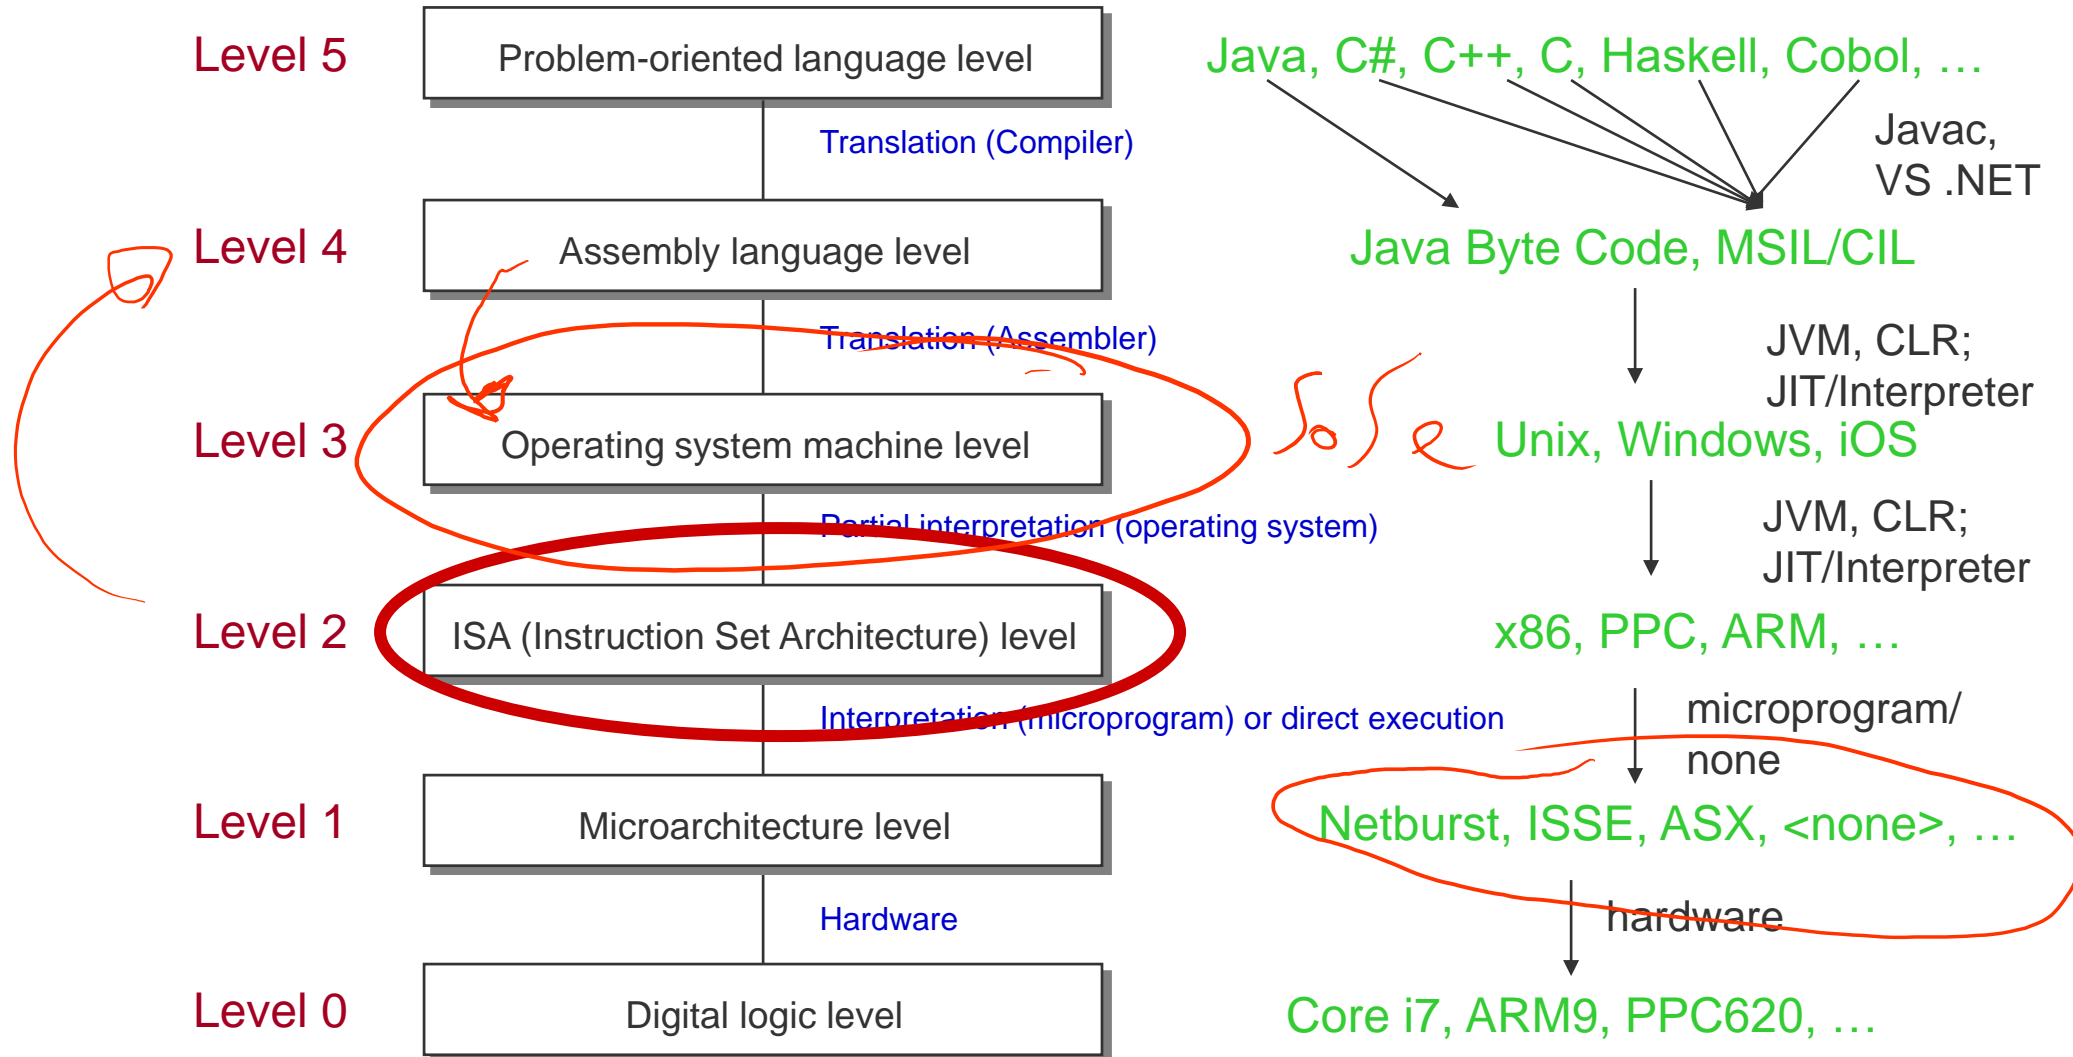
Level 5

Problem-oriented language level

Translation (Compiler)

Level 4

Assembly language level

Translation (Assembler)

Level 3

Operating system machine level

Partial interpretation (operating system)

Level 2

ISA (Instruction Set Architecture) level

Interpretation (microprogram) or direct execution

Level 1

Microarchitecture level

Hardware

Level 0

Digital logic level

Java, C#, C++, C, Haskell, Cobol, …

Javac, VS .NET

Java Byte Code, MSIL/CIL

JVM, CLR; JIT/Interpreter

SoSe

Unix, Windows, iOS

JVM, CLR; JIT/Interpreter

x86, PPC, ARM, …

microprogram/ none

Netburst, ISSE, ASX, <none>, …

hardware

Core i7, ARM9, PPC620, …